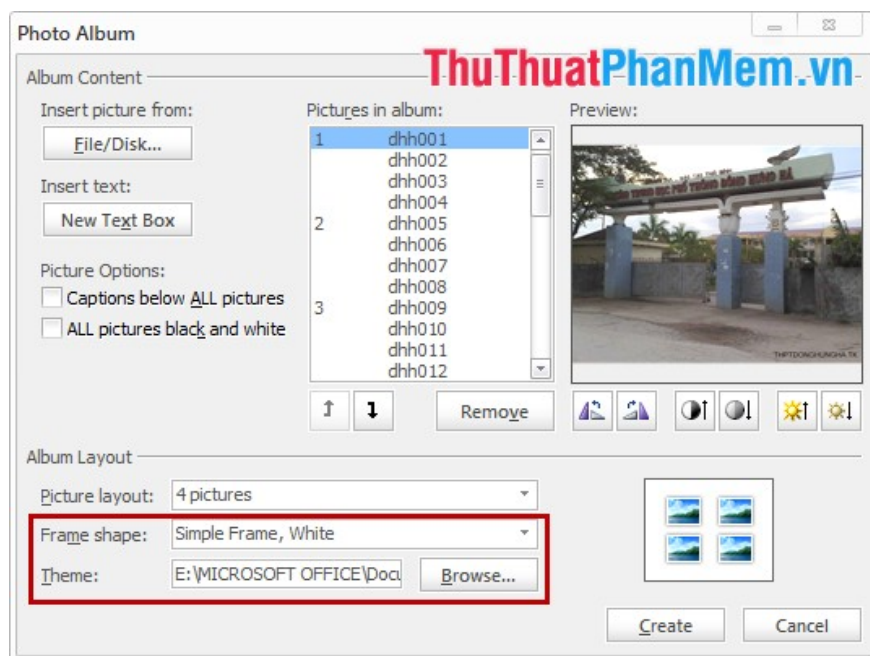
Photo Album

ThuThuatPhanMem.vn

Album Content

Insert picture from:

File/Disk...

Insert text:

New Text Box

Picture Options:

Captions below ALL pictures

ALL pictures black and white

Pictures in album:

| | |
|---|---|
| 1 | dhh001 |
| | dhh002 |
| | dhh003 |
| | dhh004 |
| 2 | dhh005 |
| | dhh006 |
| | dhh007 |
| | dhh008 |
| 3 | dhh009 |
| | dhh010 |
| | dhh011 |
| | dhh012 |

Remove

Preview:

THPTDONGHUNGHA TX

Album Layout

Picture layout: 4 pictures

Frame shape: Simple Frame, White

Theme: E:\MICROSOFT OFFICE\Docu

Browse...

Create

Cancel